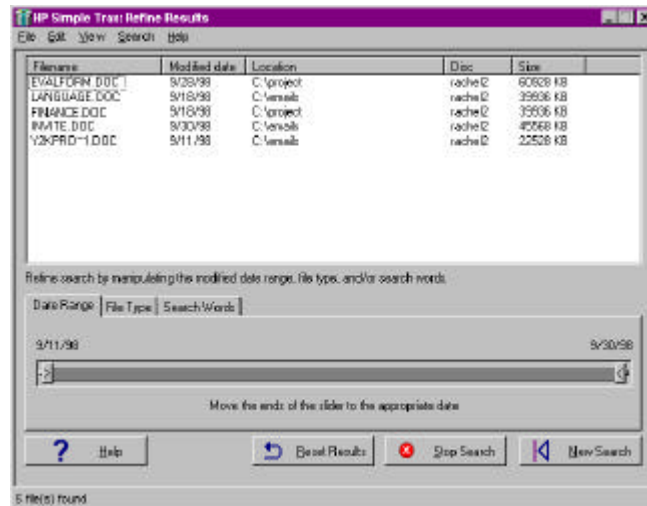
HP Simple Trax: Refine Results

File Edit View Search Help

| Filename | Modified date | Location | Doc | Size |
|---|---|---|---|---|
| EVALFORM.DOC | 9/28/98 | C:\project | rachel2 | 60928 KB |
| LANGUAGE.DOC | 9/18/98 | C:\emails | rachel2 | 39936 KB |
| FINANCE.DOC | 9/18/98 | C:\project | rachel2 | 39936 KB |
| INVITE.DOC | 9/30/98 | C:\emails | rachel2 | 45568 KB |
| Y2KPRO~1.DOC | 9/11/98 | C:\emails | rachel2 | 22528 KB |

Refine search by manipulating the modified date range, file types, and/or search words.

Date Range | File Type | Search Words

9/11/98

9/30/98

Move the ends of the slider to the appropriate date

Help

Reset Results

Stop Search

New Search

5 file(s) found